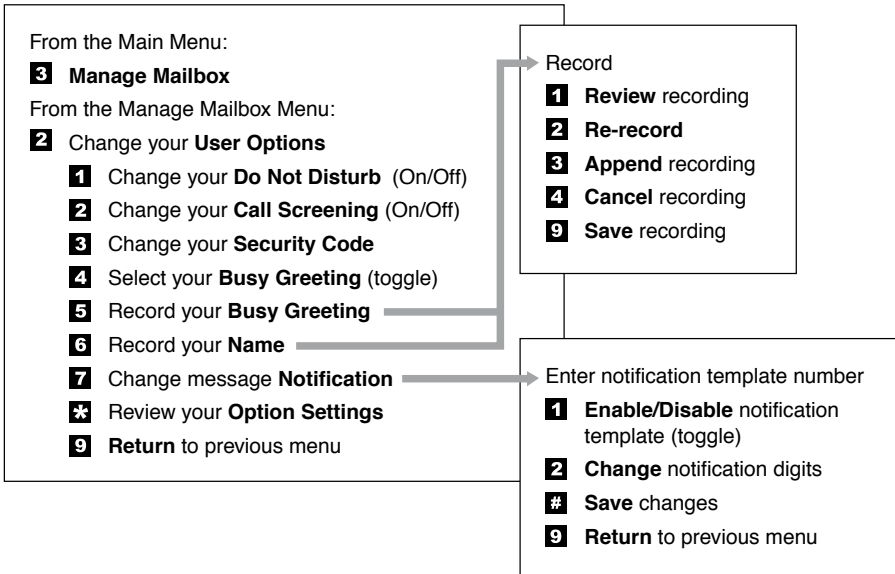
From the Main Menu:

3 **Manage Mailbox**

From the Manage Mailbox Menu:

2 Change your **User Options**

1 Change your **Do Not Disturb** (On/Off)

2 Change your **Call Screening** (On/Off)

3 Change your **Security Code**

4 Select your **Busy Greeting** (toggle)

5 Record your **Busy Greeting**

6 Record your **Name**

7 Change message **Notification**

* Review your **Option Settings**

9 **Return** to previous menu

Record

1 **Review** recording

2 **Re-record**

3 **Append** recording

4 **Cancel** recording

9 **Save** recording

Enter notification template number

1 **Enable/Disable** notification template (toggle)

2 **Change** notification digits

# **Save** changes

9 **Return** to previous menu